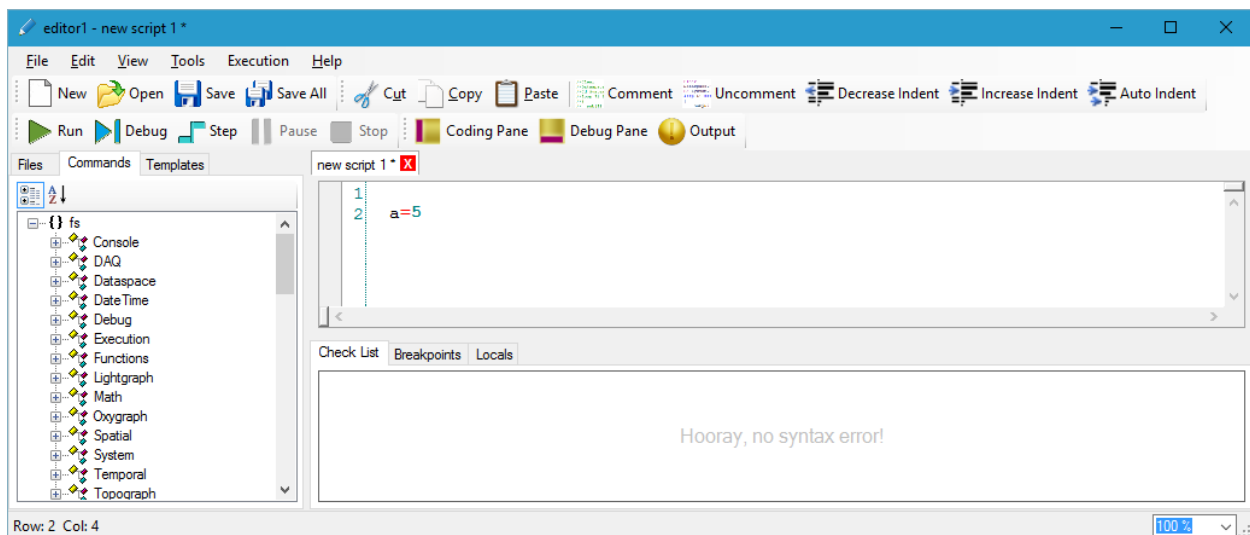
editor1 - new script 1 *

File Edit View Tools Execution Help

New Open Save Save All Cut Copy Paste Comment Uncomment Decrease Indent Increase Indent Auto Indent

Run Debug Step Pause Stop Coding Pane Debug Pane Output

Files Commands Templates

{} fs
Console
DAQ
Dataspace
DateTime
Debug
Execution
Functions
Lightgraph
Math
Oxygraph
Spatial
System
Temporal
Topograph

new script 1 * X

1
2 a=5

Check List Breakpoints Locals

Hooray, no syntax error!

Row: 2 Col: 4

100 %